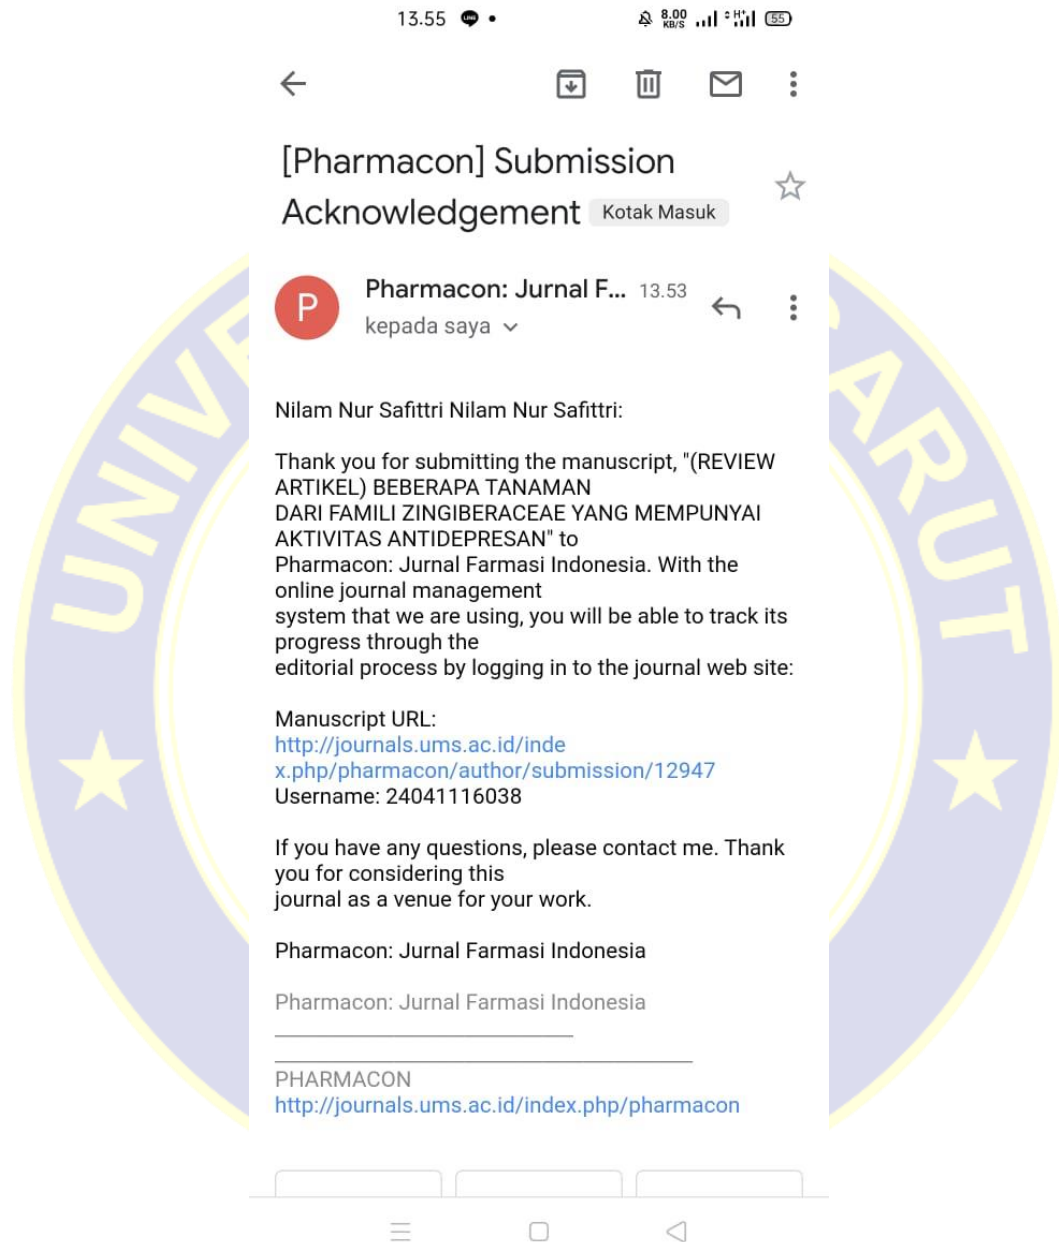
13.55 • 8,00 KB/S 55

[Pharmacon] Submission Acknowledgement Kotak Masuk

P Pharmacon: Jurnal F... 13.53
kepada saya

Nilam Nur Safittri Nilam Nur Safittri:

Thank you for submitting the manuscript, "(REVIEW ARTIKEL) BEBERAPA TANAMAN DARI FAMILI ZINGIBERACEAE YANG MEMPUNYAI AKTIVITAS ANTIDEPRESAN" to Pharmacon: Jurnal Farmasi Indonesia. With the online journal management system that we are using, you will be able to track its progress through the editorial process by logging in to the journal web site:

Manuscript URL: http://journals.ums.ac.id/index.php/pharmacon/author/submission/12947
Username: 24041116038

If you have any questions, please contact me. Thank you for considering this journal as a venue for your work.

Pharmacon: Jurnal Farmasi Indonesia

Pharmacon: Jurnal Farmasi Indonesia
________________________________
________________________________
PHARMACON
http://journals.ums.ac.id/index.php/pharmacon

UNIVERSITAS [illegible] GARUT